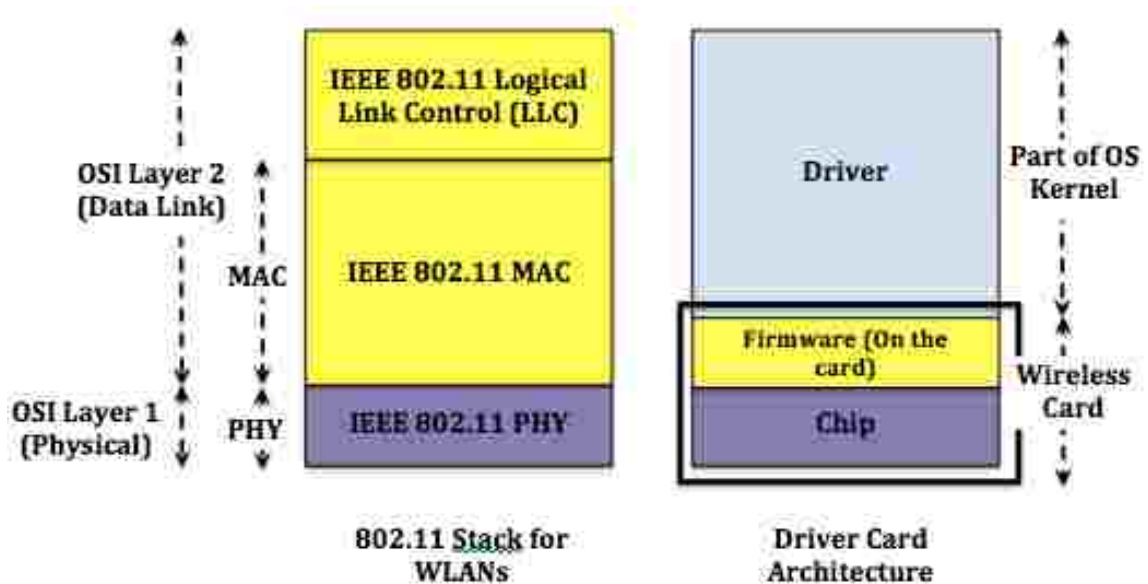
OSI Layer 2 (Data Link)

OSI Layer 1 (Physical)

MAC

PHY

IEEE 802.11 Logical Link Control (LLC)

IEEE 802.11 MAC

IEEE 802.11 PHY

Driver

Firmware (On the card)

Chip

Part of OS Kernel

Wireless Card

802.11 Stack for WLANs

Driver Card Architecture